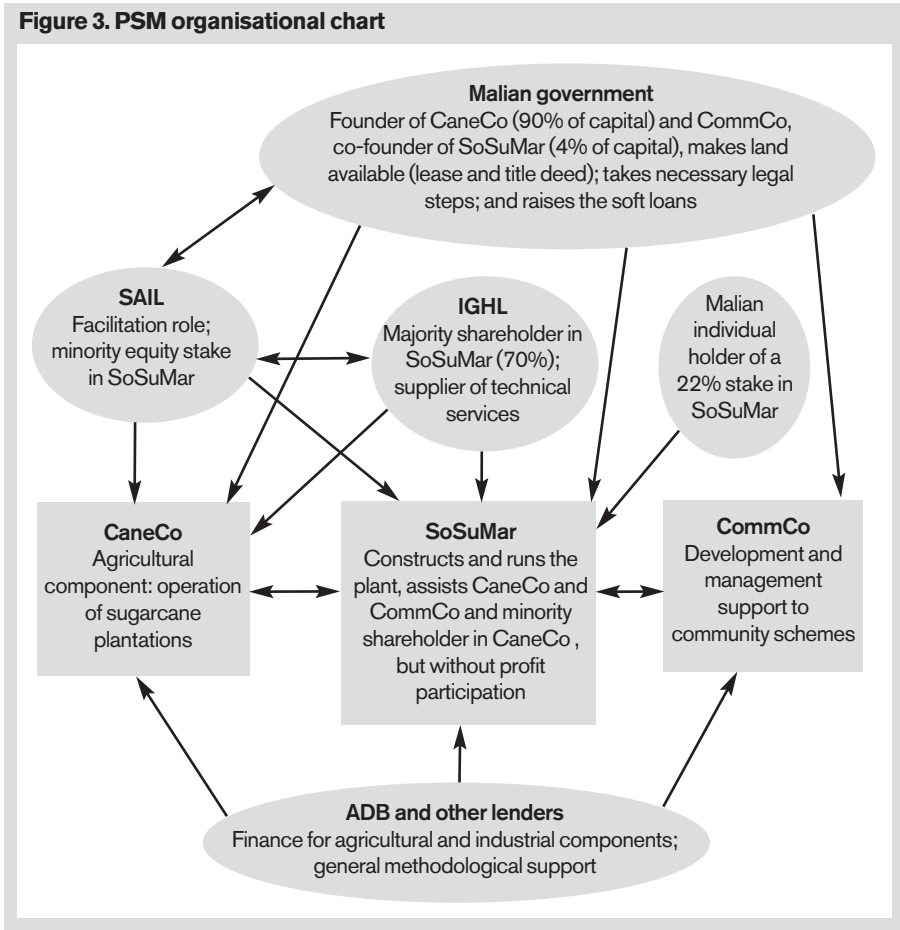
Figure 3. PSM organisational chart

Malian government
Founder of CaneCo (90% of capital) and CommCo, co-founder of SoSuMar (4% of capital), makes land available (lease and title deed); takes necessary legal steps; and raises the soft loans

SAIL
Facilitation role; minority equity stake in SoSuMar

IGHL
Majority shareholder in SoSuMar (70%); supplier of technical services

Malian individual holder of a 22% stake in SoSuMar

CaneCo
Agricultural component: operation of sugarcane plantations

SoSuMar
Constructs and runs the plant, assists CaneCo and CommCo and minority shareholder in CaneCo , but without profit participation

CommCo
Development and management support to community schemes

ADB and other lenders
Finance for agricultural and industrial components; general methodological support